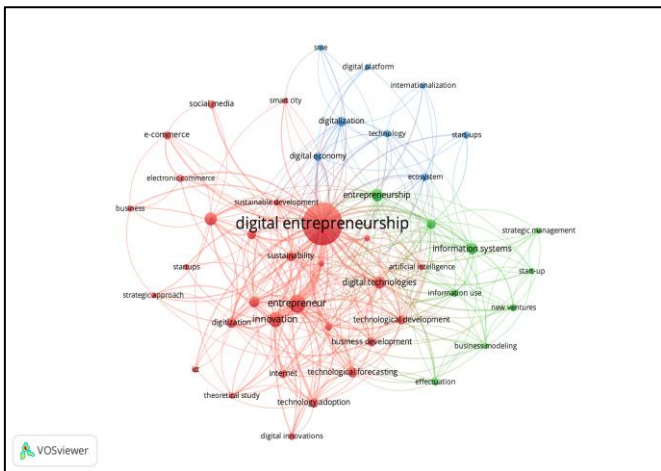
sme
digital platform
internationalization
social media
smart city
digitalization
technology
startups
e-commerce
digital economy
ecosystem
electronic commerce
entrepreneurship
sustainable development
business
digital entrepreneurship
strategic management
information systems
sustainability
artificial intelligence
startups
start-up
digital technologies
strategic approach
information use
entrepreneur
new ventures
innovation
technological development
digitization
business development
business modeling
ict
internet
technological forecasting
effectuation
theoretical study
technology adoption
digital innovations
VOSviewer